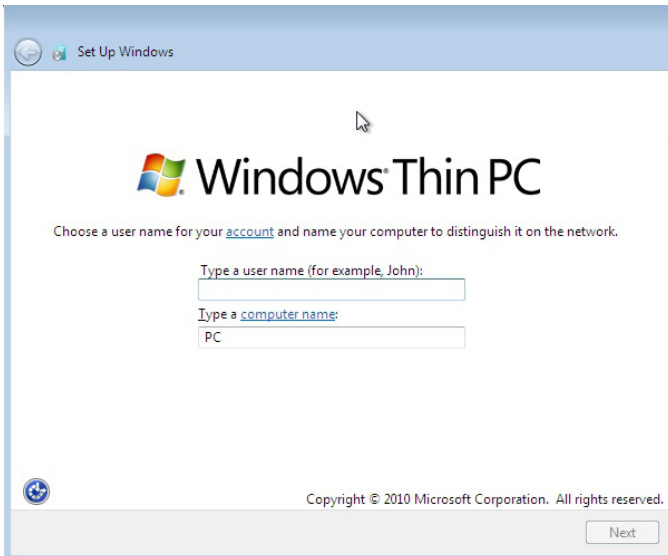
Set Up Windows

Windows Thin PC

Choose a user name for your account and name your computer to distinguish it on the network.

Type a user name (for example, John):

Type a computer name:

PC

Copyright © 2010 Microsoft Corporation. All rights reserved.

Next